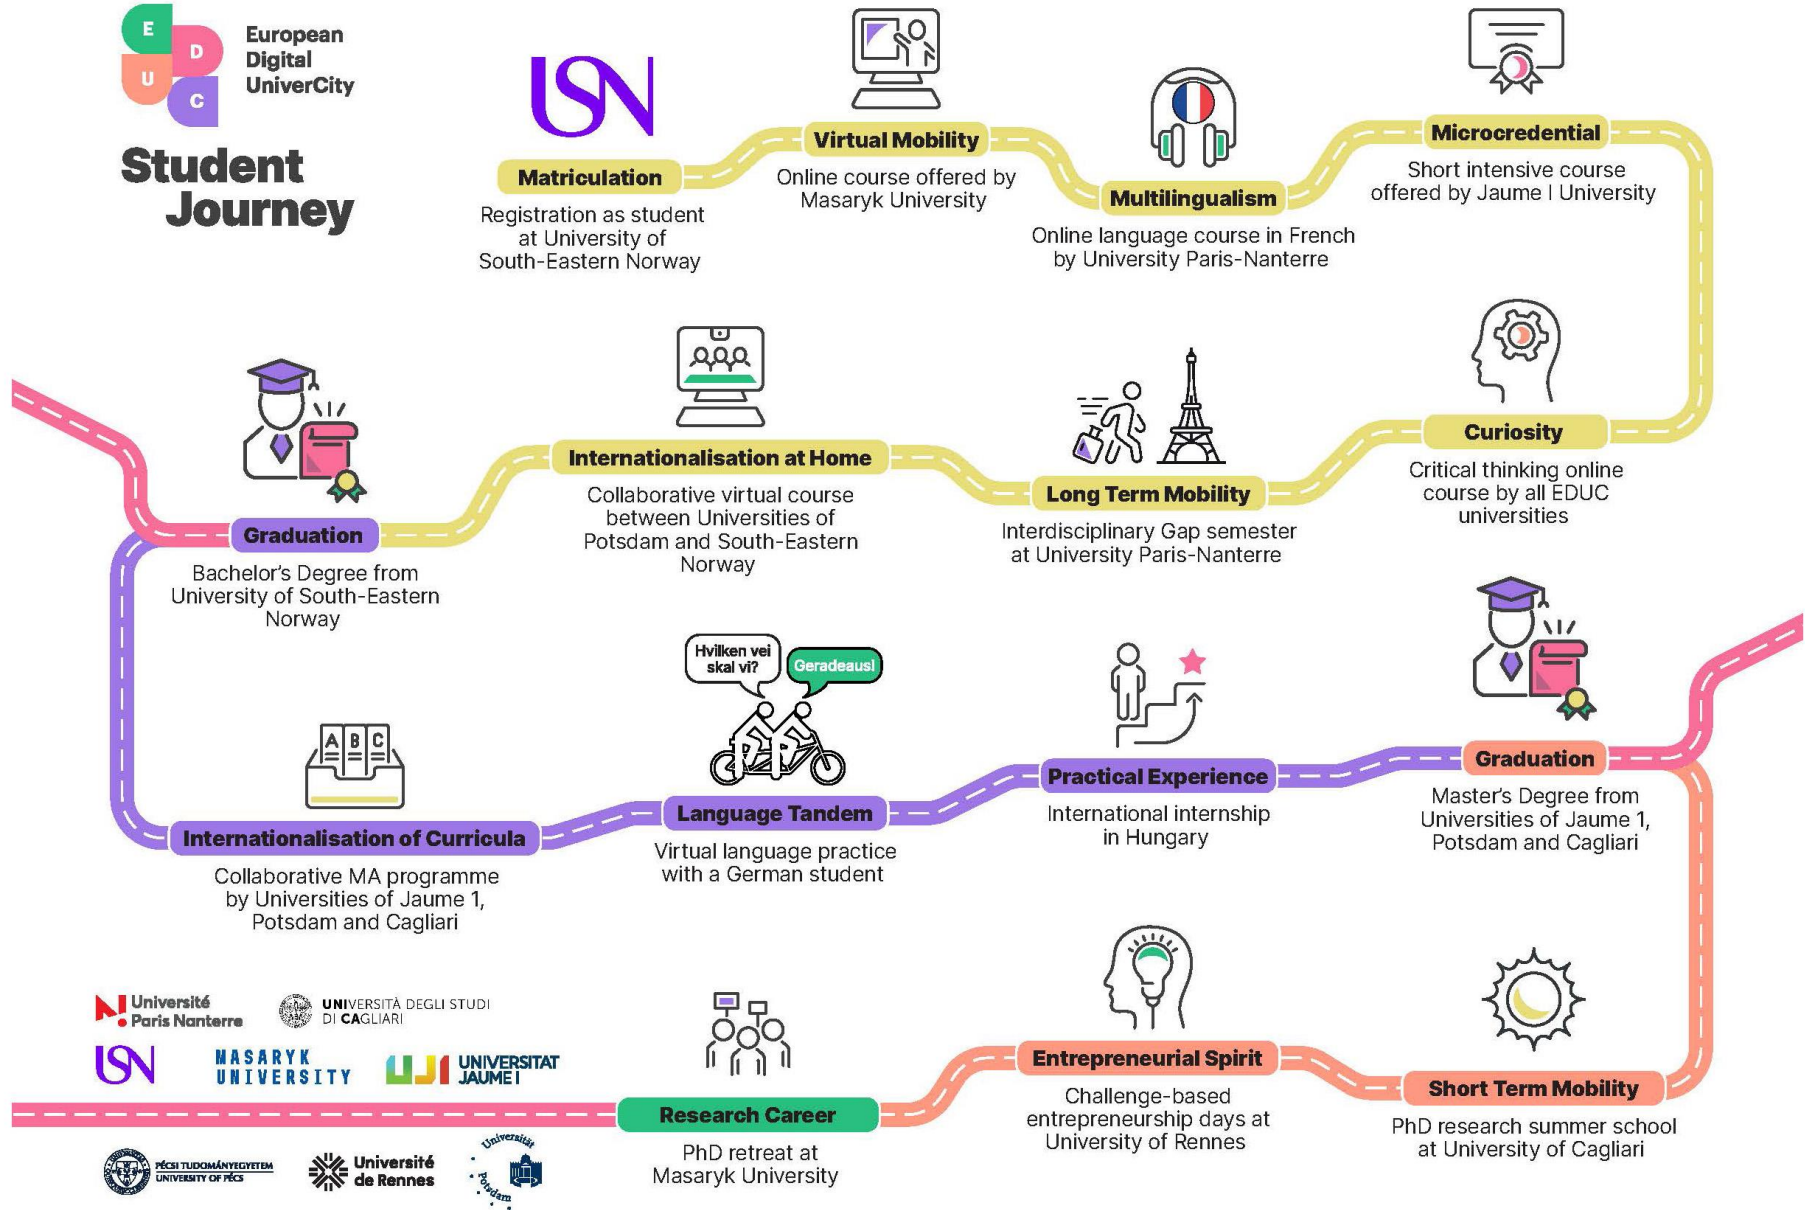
E D U C

European Digital UniverCity

Student Journey

USN

Matriculation
Registration as student at University of South-Eastern Norway

Virtual Mobility
Online course offered by Masaryk University

Multilingualism
Online language course in French by University Paris-Nanterre

Microcredential
Short intensive course offered by Jaume I University

Curiosity
Critical thinking online course by all EDUC universities

Long Term Mobility
Interdisciplinary Gap semester at University Paris-Nanterre

Internationalisation at Home
Collaborative virtual course between Universities of Potsdam and South-Eastern Norway

Graduation
Bachelor's Degree from University of South-Eastern Norway

Internationalisation of Curricula
Collaborative MA programme by Universities of Jaume 1, Potsdam and Cagliari

Hvilken vei skal vi?
Geradeaus!

Language Tandem
Virtual language practice with a German student

Practical Experience
International internship in Hungary

Graduation
Master's Degree from Universities of Jaume 1, Potsdam and Cagliari

Short Term Mobility
PhD research summer school at University of Cagliari

Entrepreneurial Spirit
Challenge-based entrepreneurship days at University of Rennes

Research Career
PhD retreat at Masaryk University

Université Paris Nanterre
UNIVERSITÀ DEGLI STUDI DI CAGLIARI
USN
MASARYK UNIVERSITY
UJI UNIVERSITAT JAUME I
PÉCSI TUDOMÁNYEGYETEM UNIVERSITY OF PÉCS
Université de Rennes
Universität Potsdam